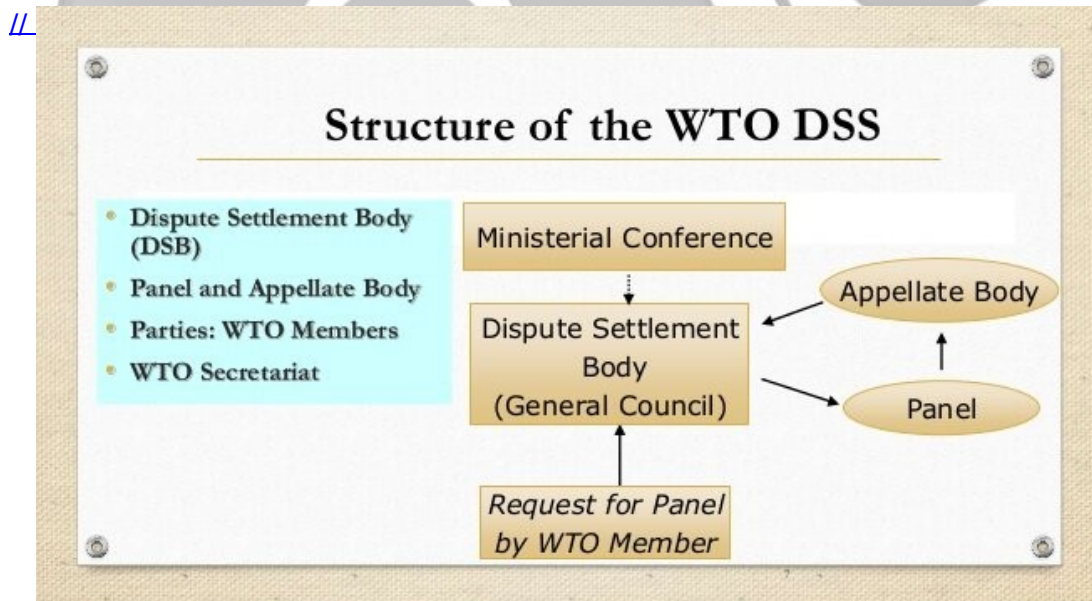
//

Structure of the WTO DSS

- Dispute Settlement Body (DSB)
- Panel and Appellate Body
- Parties: WTO Members
- WTO Secretariat

Ministerial Conference

Dispute Settlement Body (General Council)

Appellate Body

Panel

Request for Panel by WTO Member